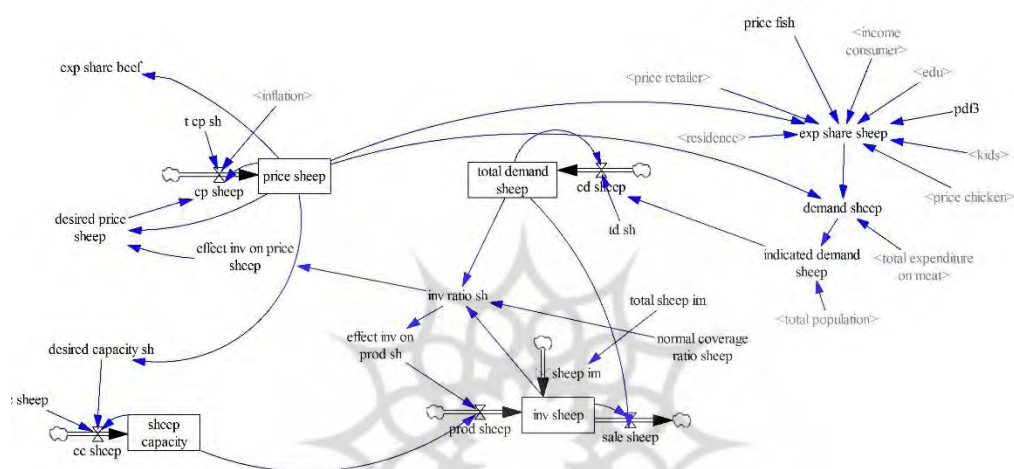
exp share beef
t cp sh
<inflation>
cp sheep
price sheep
desired price sheep
effect inv on price sheep
total demand sheep
cd sheep
td sh
price fish
<income consumer>
<price retailer>
<edu>
pdf3
<residence>
exp share sheep
<kids>
<price chicken>
demand sheep
indicated demand sheep
<total expenditure on meat>
<total population>
inv ratio sh
total sheep im
normal coverage ratio sheep
effect inv on prod sh
desired capacity sh
sheep im
: sheep
cc sheep
sheep capacity
prod sheep
inv sheep
sale sheep